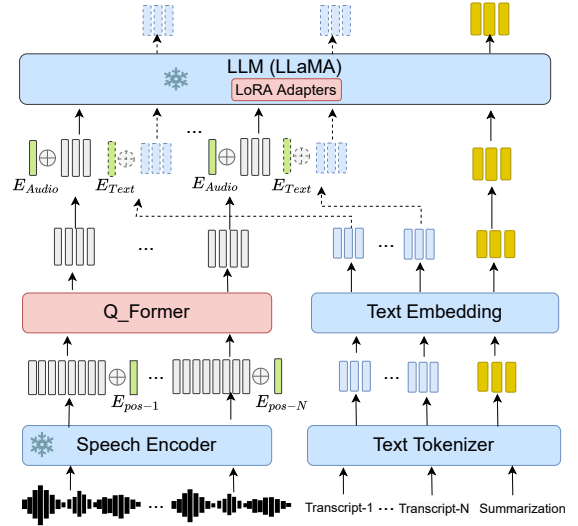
LLM (LLaMA)
LoRA Adapters
...
$E_{Audio}$
$E_{Text}$
$E_{Audio}$
$E_{Text}$
...
...
Q_Former
Text Embedding
...
...
$E_{pos-1}$
$E_{pos-N}$
...
Speech Encoder
Text Tokenizer
...
Transcript-1
Transcript-N
Summarization